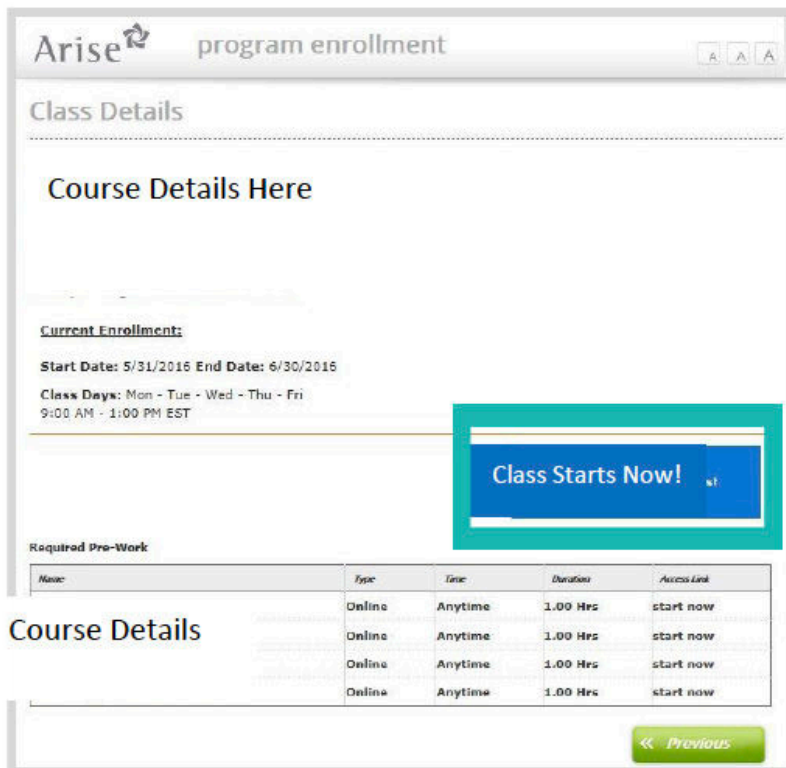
Arise program enrollment

A A A

Class Details

Course Details Here

Current Enrollment:

Start Date: 5/31/2016 End Date: 6/30/2016

Class Days: Mon - Tue - Wed - Thu - Fri
9:00 AM - 1:00 PM EST

Class Starts Now!

Required Pre-Work

| Name | Type | Time | Duration | Access Link |
|---|---|---|---|---|
| Course Details | Online | Anytime | 1.00 Hrs | start now |
| | Online | Anytime | 1.00 Hrs | start now |
| | Online | Anytime | 1.00 Hrs | start now |
| | Online | Anytime | 1.00 Hrs | start now |

« Previous